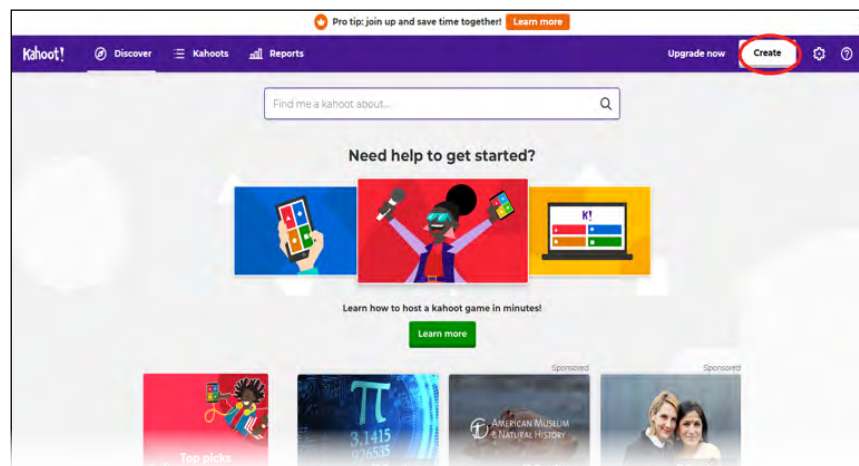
Pro tip: join up and save time together! Learn more

Kahoot! Discover Kahoots Reports Upgrade now Create

Find me a kahoot about...

Need help to get started?

K!

Learn how to host a kahoot game in minutes!

Learn more

Sponsored

Sponsored

Top picks

$\pi$

3.1415
926535

AMERICAN MUSEUM & NATURAL HISTORY